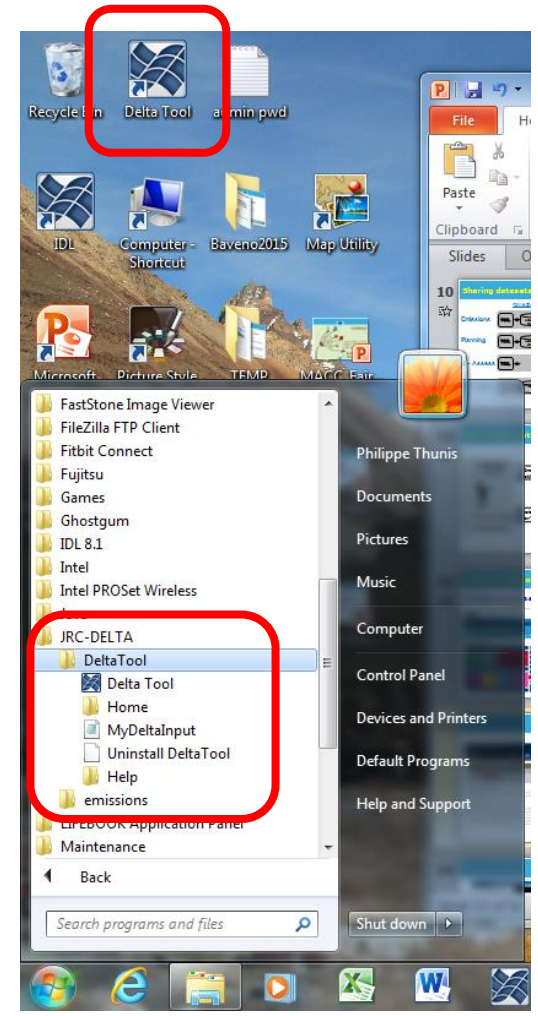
Recycle Bin
Delta Tool
admin pwd
File
Paste
Clipboard
Slides
10
IDL
Computer - Shortcut
Baveno2015
Map Utility
Microsoft
Picture Style
TEMP
MACC Fair

FastStone Image Viewer
FileZilla FTP Client
Fitbit Connect
Fujitsu
Games
Ghostgum
IDL 8.1
Intel
Intel PROSet Wireless
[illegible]
JRC-DELTA
DeltaTool
Delta Tool
Home
MyDeltaInput
Uninstall DeltaTool
Help
emissions
LIFEBOOK Application Panel
Maintenance
Back
Search programs and files

Philippe Thunis
Documents
Pictures
Music
Computer
Control Panel
Devices and Printers
Default Programs
Help and Support
Shut down